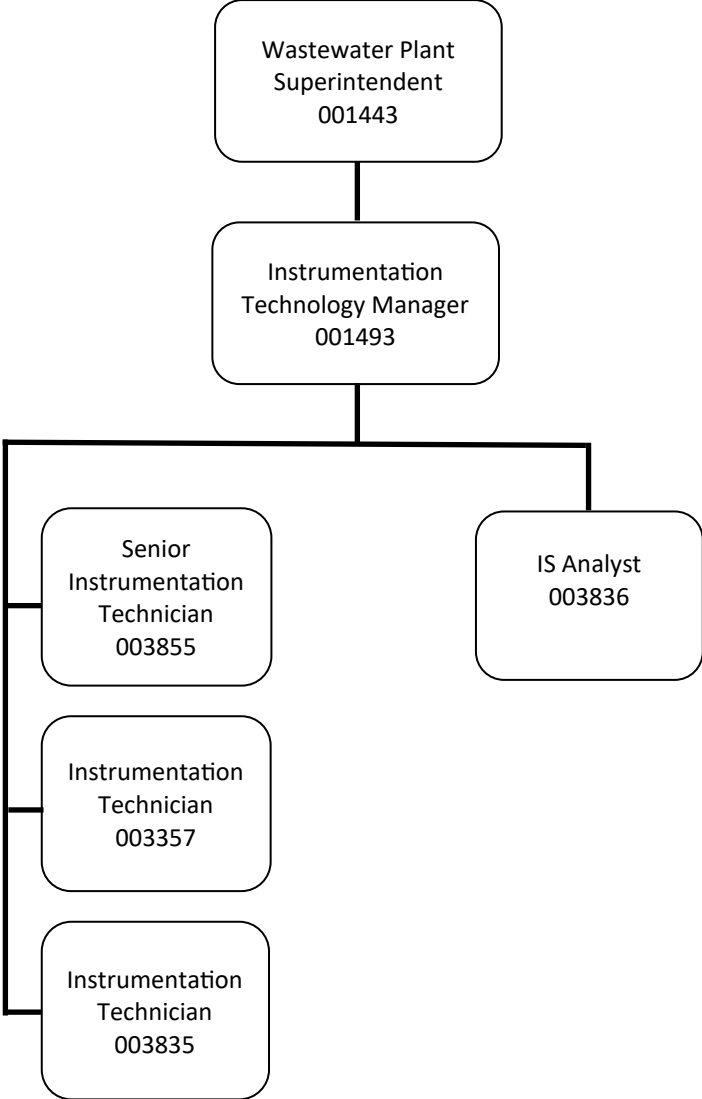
Wastewater Plant Superintendent 001443

Instrumentation Technology Manager 001493

Senior Instrumentation Technician 003855

IS Analyst 003836

Instrumentation Technician 003357

Instrumentation Technician 003835